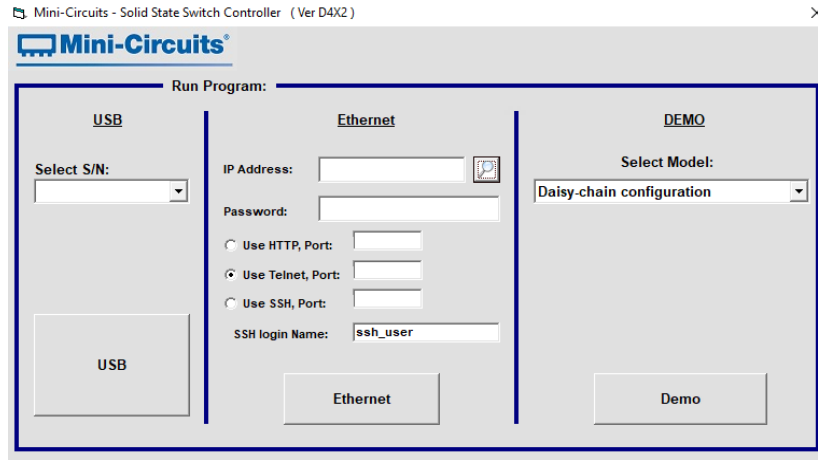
Mini-Circuits - Solid State Switch Controller ( Ver D4X2 )

Mini-Circuits®

Run Program:

USB

Select S/N:

USB

Ethernet

IP Address:

Password:

Use HTTP, Port:

Use Telnet, Port:

Use SSH, Port:

SSH login Name: ssh_user

Ethernet

DEMO

Select Model:

Daisy-chain configuration

Demo